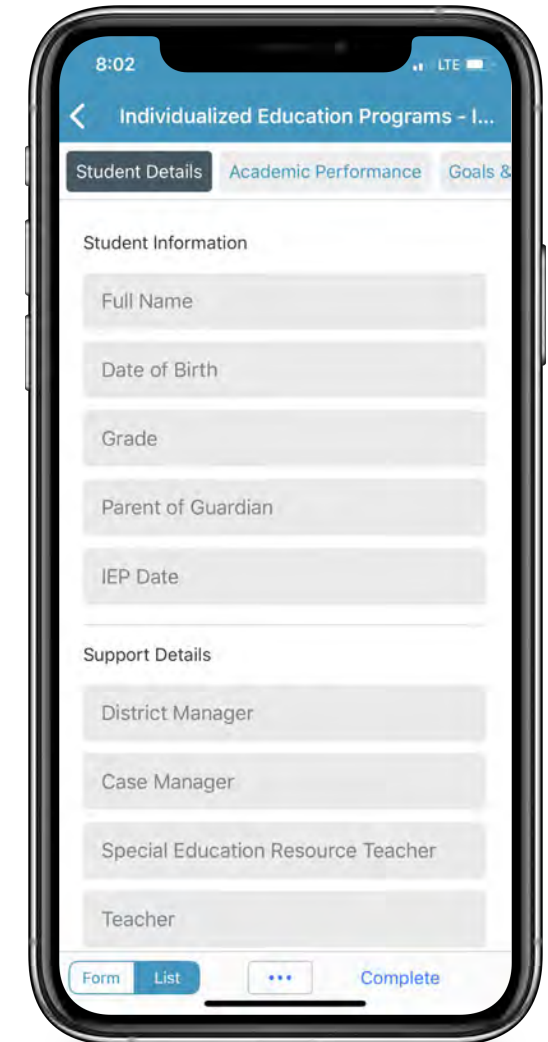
8:02
LTE

Individualized Education Programs - I...

Student Details
Academic Performance
Goals &

Student Information

Full Name

Date of Birth

Grade

Parent of Guardian

IEP Date

Support Details

District Manager

Case Manager

Special Education Resource Teacher

Teacher

Form
List
•••
Complete